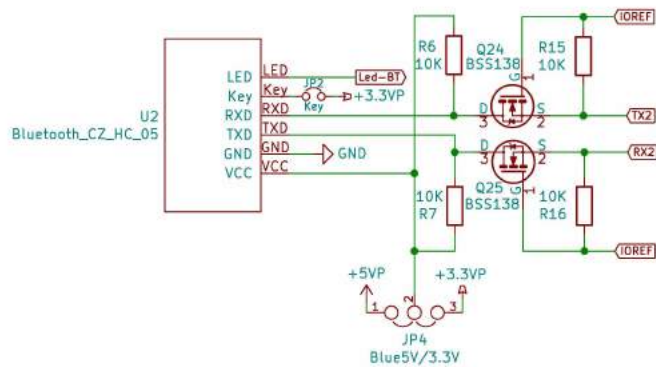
U2
Bluetooth_CZ_HC_05

LED
Key
RXD
TXD
GND
VCC

LED
Key
RXD
TXD
GND
VCC

JP2
Key
Led-BT
+3.3VP
GND

R6
10K
Q24
BSS138
R15
10K
IOREF
G
D
S
3
2
1
TX2

RX2
D
S
3
2
1
G
Q25
BSS138
10K
R7
10K
R16
IOREF

+5VP
+3.3VP
1
2
3
JP4
Blue5V/3.3V